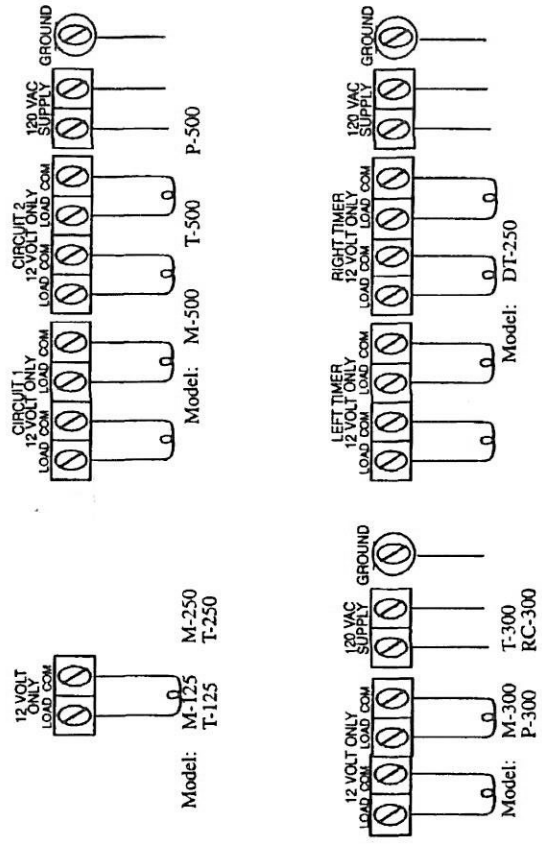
12 VOLT ONLY
LOAD COM

Model: M-125 M-250
T-125 T-250

12 VOLT ONLY
LOAD COM LOAD COM
120 VAC SUPPLY
GROUND

Model: M-300 T-300
P-300 RC-300

CIRCUIT 1
12 VOLT ONLY
LOAD COM LOAD COM
CIRCUIT 2
12 VOLT ONLY
LOAD COM LOAD COM
120 VAC SUPPLY
GROUND

Model: M-500 T-500 P-500

LEFT TIMER
12 VOLT ONLY
LOAD COM LOAD COM
RIGHT TIMER
12 VOLT ONLY
LOAD COM LOAD COM
120 VAC SUPPLY
GROUND

Model: DT-250